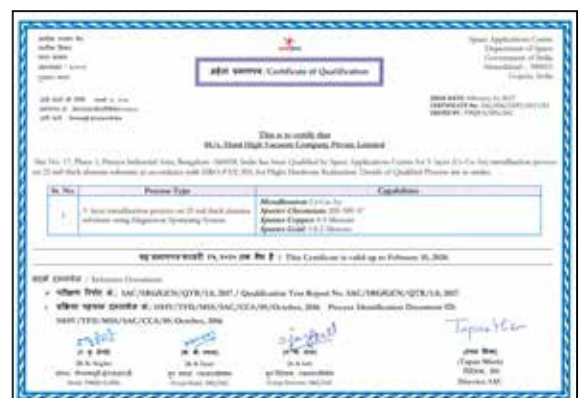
Space Applications Centre
Department of Space
Government of India
Ahmedabad - 380015
Gujarat, India

अर्हता प्रमाणपत्र Certificate of Qualification

This is to certify that
M/s. Hind High Vacuum Company Private Limited

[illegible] has been Qualified by Space Applications Centre for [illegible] metallization process on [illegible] for Flight Hardware Realization. Details of Qualified Process are as under:

| Sr. No. | Process Type | Capabilities |
|---|---|---|
| 1 | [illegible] | Metallization: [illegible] Sputter Chromium: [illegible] Sputter Copper: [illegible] Sputter Gold: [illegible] |

यह प्रमाणपत्र फरवरी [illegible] तक वैध है । This Certificate is valid up to February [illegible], 2026

संदर्भ दस्तावेज / Reference Documents:
• अर्हता रिपोर्ट सं. SAC/SRG/GEN/QTR/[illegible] / Qualification Test Report No. SAC/SRG/GEN/QTR/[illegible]
• प्रक्रिया पहचान दस्तावेज सं. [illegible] Process Identification Document ID: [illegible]

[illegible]
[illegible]
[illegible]
Tapan Misra
(Tapan Misra)
निदेशक, सैक
Director, SAC